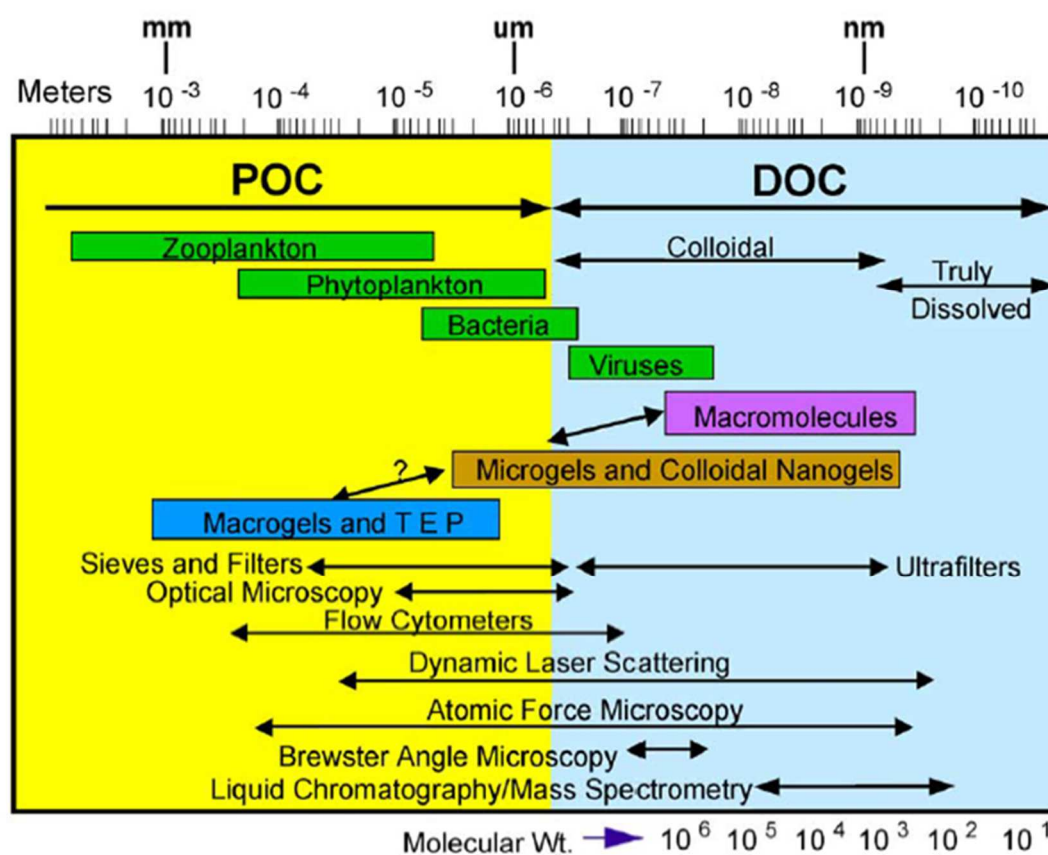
mm
um
nm
Meters $10^{-3}$ $10^{-4}$ $10^{-5}$ $10^{-6}$ $10^{-7}$ $10^{-8}$ $10^{-9}$ $10^{-10}$

POC
DOC

Zooplankton
Colloidal
Truly Dissolved
Phytoplankton
Bacteria
Viruses
Macromolecules
?
Microgels and Colloidal Nanogels
Macrogels and T E P
Sieves and Filters
Ultrafilters
Optical Microscopy
Flow Cytometers
Dynamic Laser Scattering
Atomic Force Microscopy
Brewster Angle Microscopy
Liquid Chromatography/Mass Spectrometry

Molecular Wt. $10^{6}$ $10^{5}$ $10^{4}$ $10^{3}$ $10^{2}$ $10^{1}$